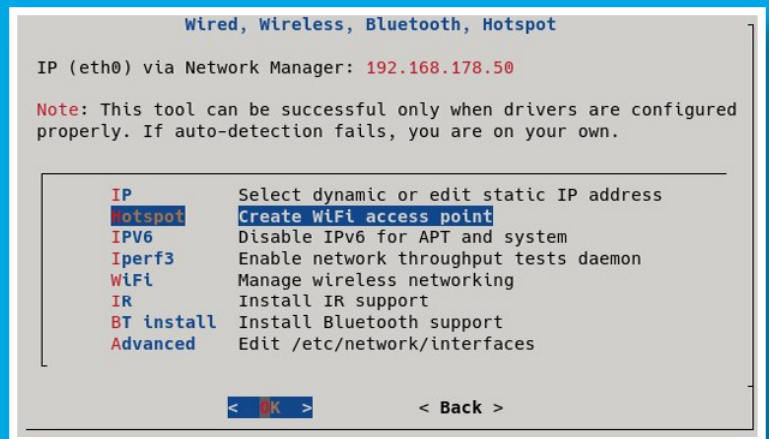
Wired, Wireless, Bluetooth, Hotspot

IP (eth0) via Network Manager: 192.168.178.50

Note: This tool can be successful only when drivers are configured properly. If auto-detection fails, you are on your own.

| | |
|---|---|
| IP | Select dynamic or edit static IP address |
| Hotspot | Create WiFi access point |
| IPV6 | Disable IPv6 for APT and system |
| Iperf3 | Enable network throughput tests daemon |
| WiFi | Manage wireless networking |
| IR | Install IR support |
| BT install | Install Bluetooth support |
| Advanced | Edit /etc/network/interfaces |

< OK > < Back >